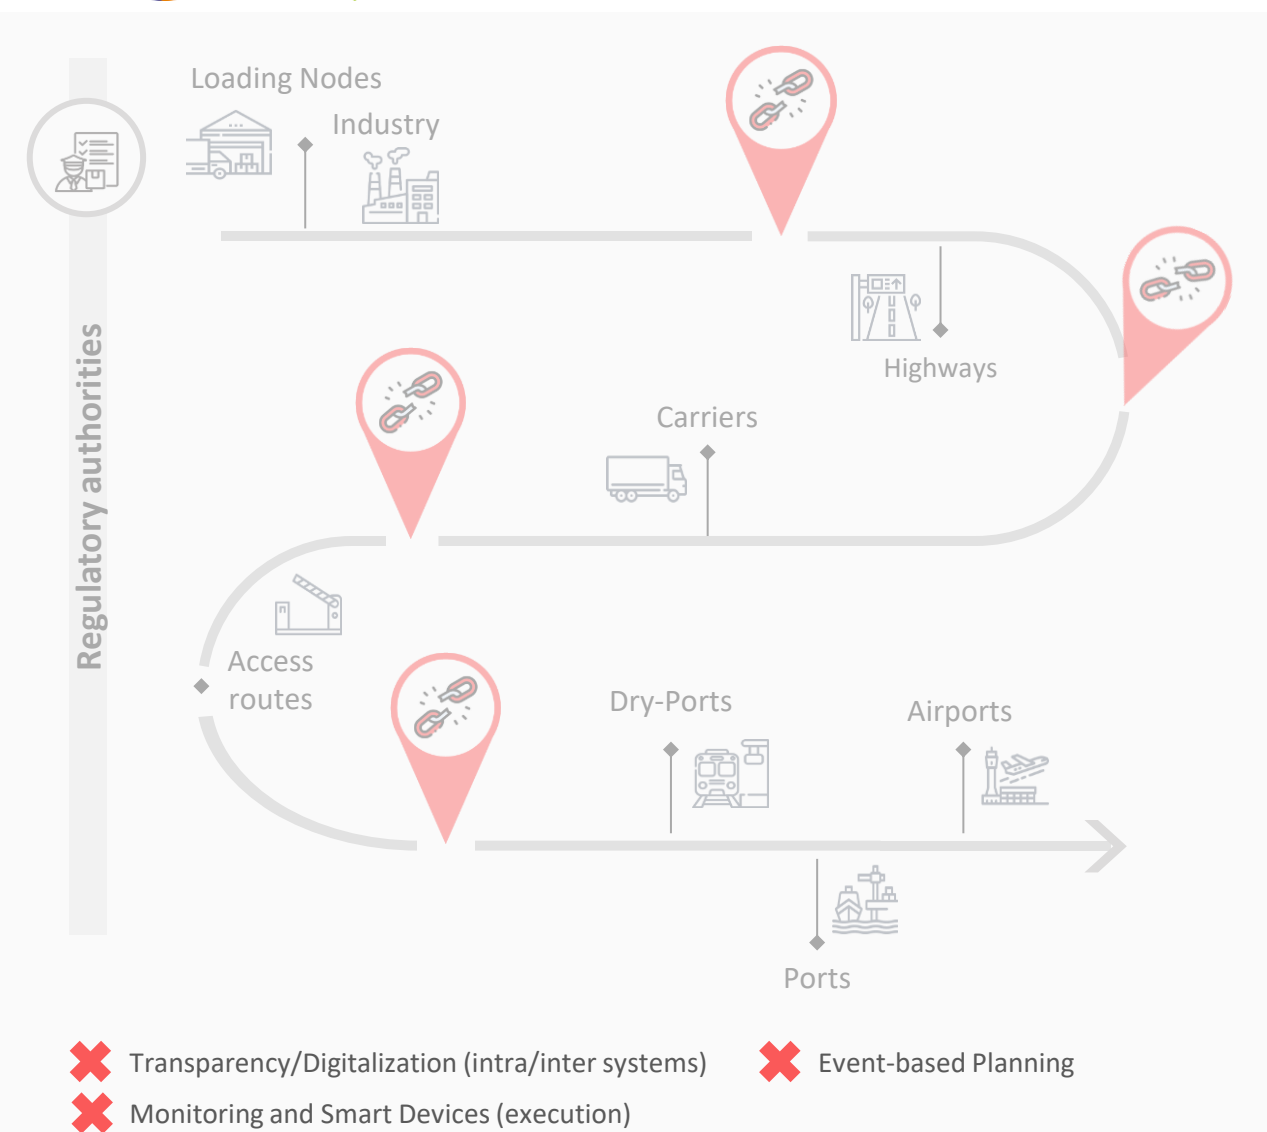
Regulatory authorities

Loading Nodes

Industry

Highways

Carriers

Access routes

Dry-Ports

Airports

Ports

Transparency/Digitalization (intra/inter systems)

Event-based Planning

Monitoring and Smart Devices (execution)